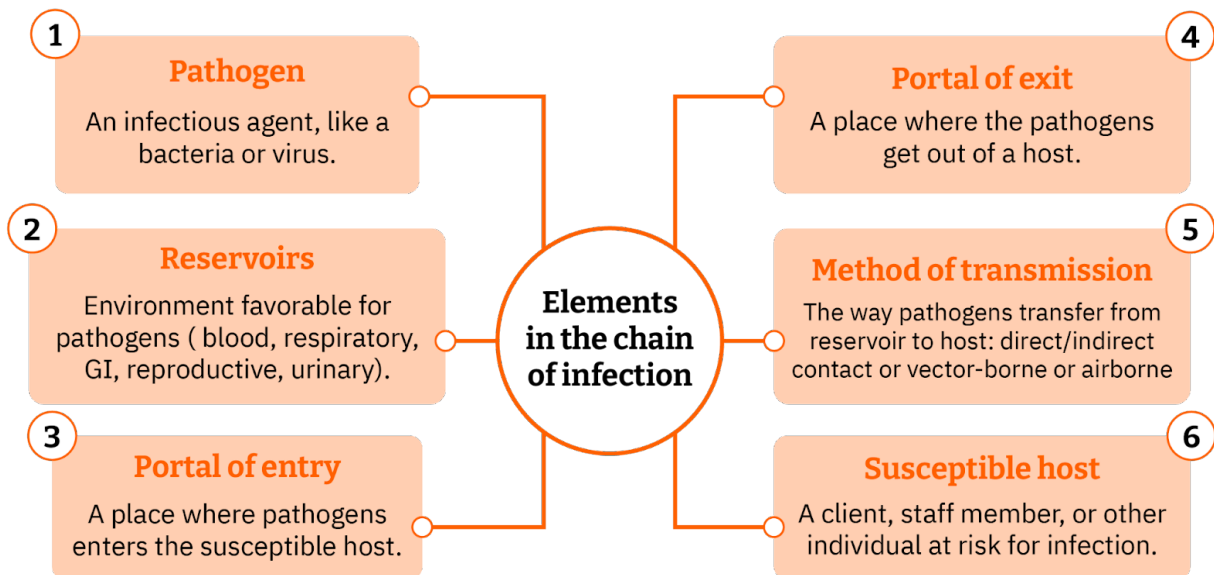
Elements in the chain of infection

1
Pathogen
An infectious agent, like a bacteria or virus.

2
Reservoirs
Environment favorable for pathogens ( blood, respiratory, GI, reproductive, urinary).

3
Portal of entry
A place where pathogens enters the susceptible host.

4
Portal of exit
A place where the pathogens get out of a host.

5
Method of transmission
The way pathogens transfer from reservoir to host: direct/indirect contact or vector-borne or airborne

6
Susceptible host
A client, staff member, or other individual at risk for infection.